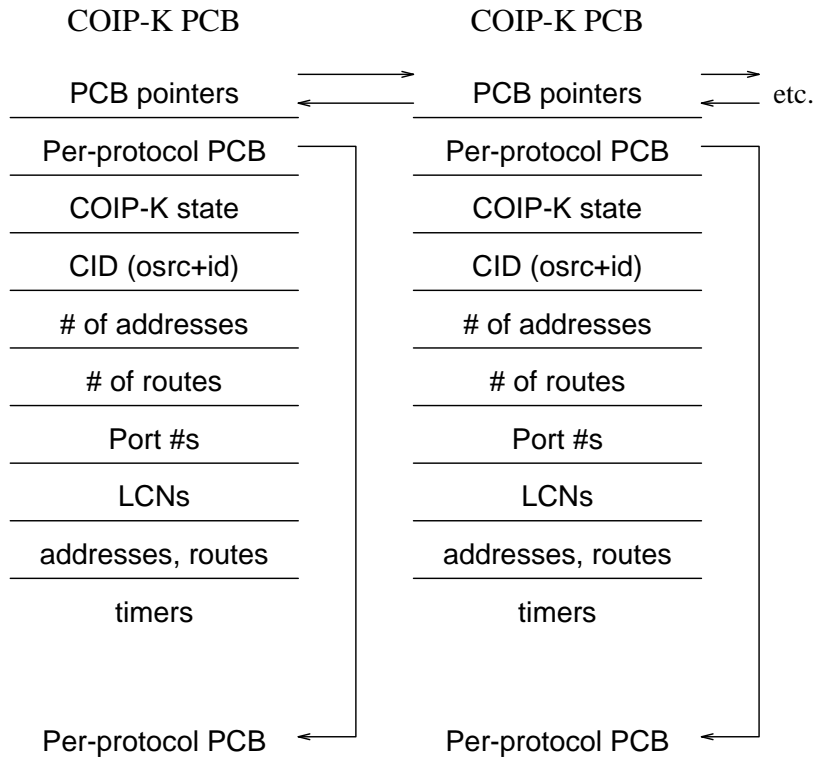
COIP-K PCB

PCB pointers

Per-protocol PCB

COIP-K state

CID (osrc+id)

# of addresses

# of routes

Port #s

LCNs

addresses, routes

timers

Per-protocol PCB

COIP-K PCB

PCB pointers

etc.

Per-protocol PCB

COIP-K state

CID (osrc+id)

# of addresses

# of routes

Port #s

LCNs

addresses, routes

timers

Per-protocol PCB